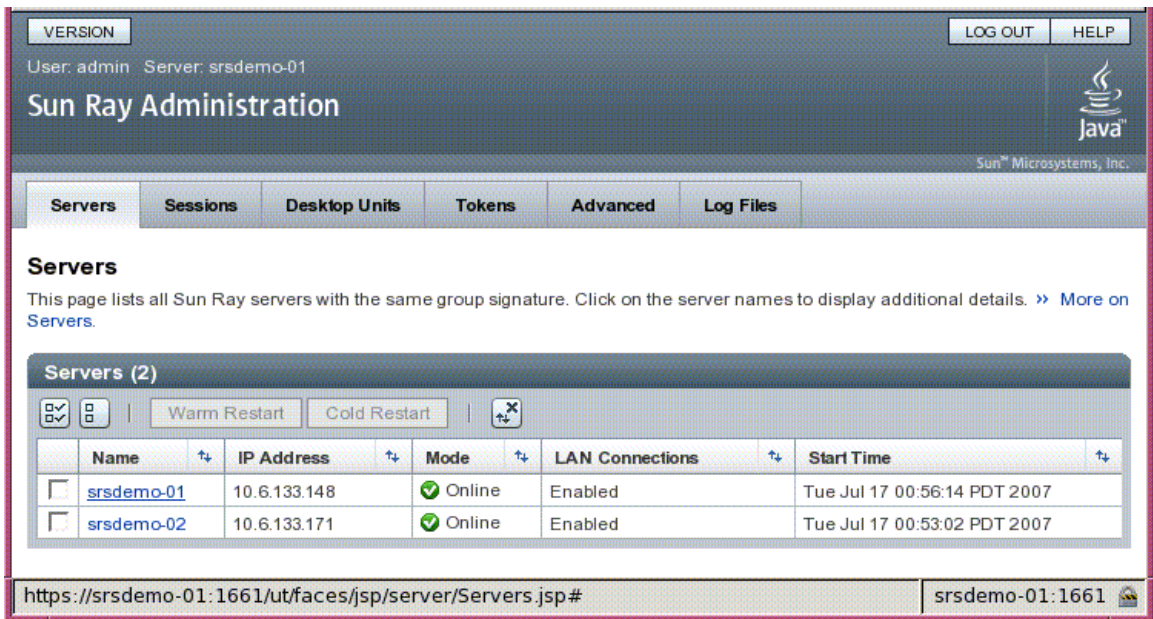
VERSION

LOG OUT HELP

User: admin Server: srsdemo-01

Sun Ray Administration

Java

Sun™ Microsystems, Inc.

Servers | Sessions | Desktop Units | Tokens | Advanced | Log Files

Servers

This page lists all Sun Ray servers with the same group signature. Click on the server names to display additional details. » More on Servers.

Servers (2)

Warm Restart | Cold Restart

| | Name | IP Address | Mode | LAN Connections | Start Time |
|---|---|---|---|---|---|
| | srsdemo-01 | 10.6.133.148 | Online | Enabled | Tue Jul 17 00:56:14 PDT 2007 |
| | srsdemo-02 | 10.6.133.171 | Online | Enabled | Tue Jul 17 00:53:02 PDT 2007 |

https://srsdemo-01:1661/ut/faces/jsp/server/Servers.jsp#

srsdemo-01:1661